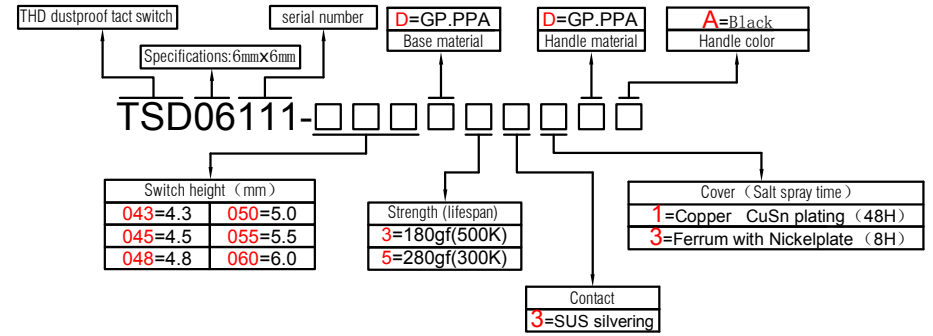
THD dustproof tact switch

serial number

Specifications:6mm×6mm

D=GP.PPA
Base material

D=GP.PPA
Handle material

A=Black
Handle color

TSD06111-□□□□□□□□□

Switch height（mm）

| | |
|---|---|
| 043=4.3 | 050=5.0 |
| 045=4.5 | 055=5.5 |
| 048=4.8 | 060=6.0 |

Strength (lifespan)
3=180gf(500K)
5=280gf(300K)

Contact
3=SUS silvering

Cover（Salt spray time）
1=Copper CuSn plating（48H）
3=Ferrum with Nickelplate（8H）